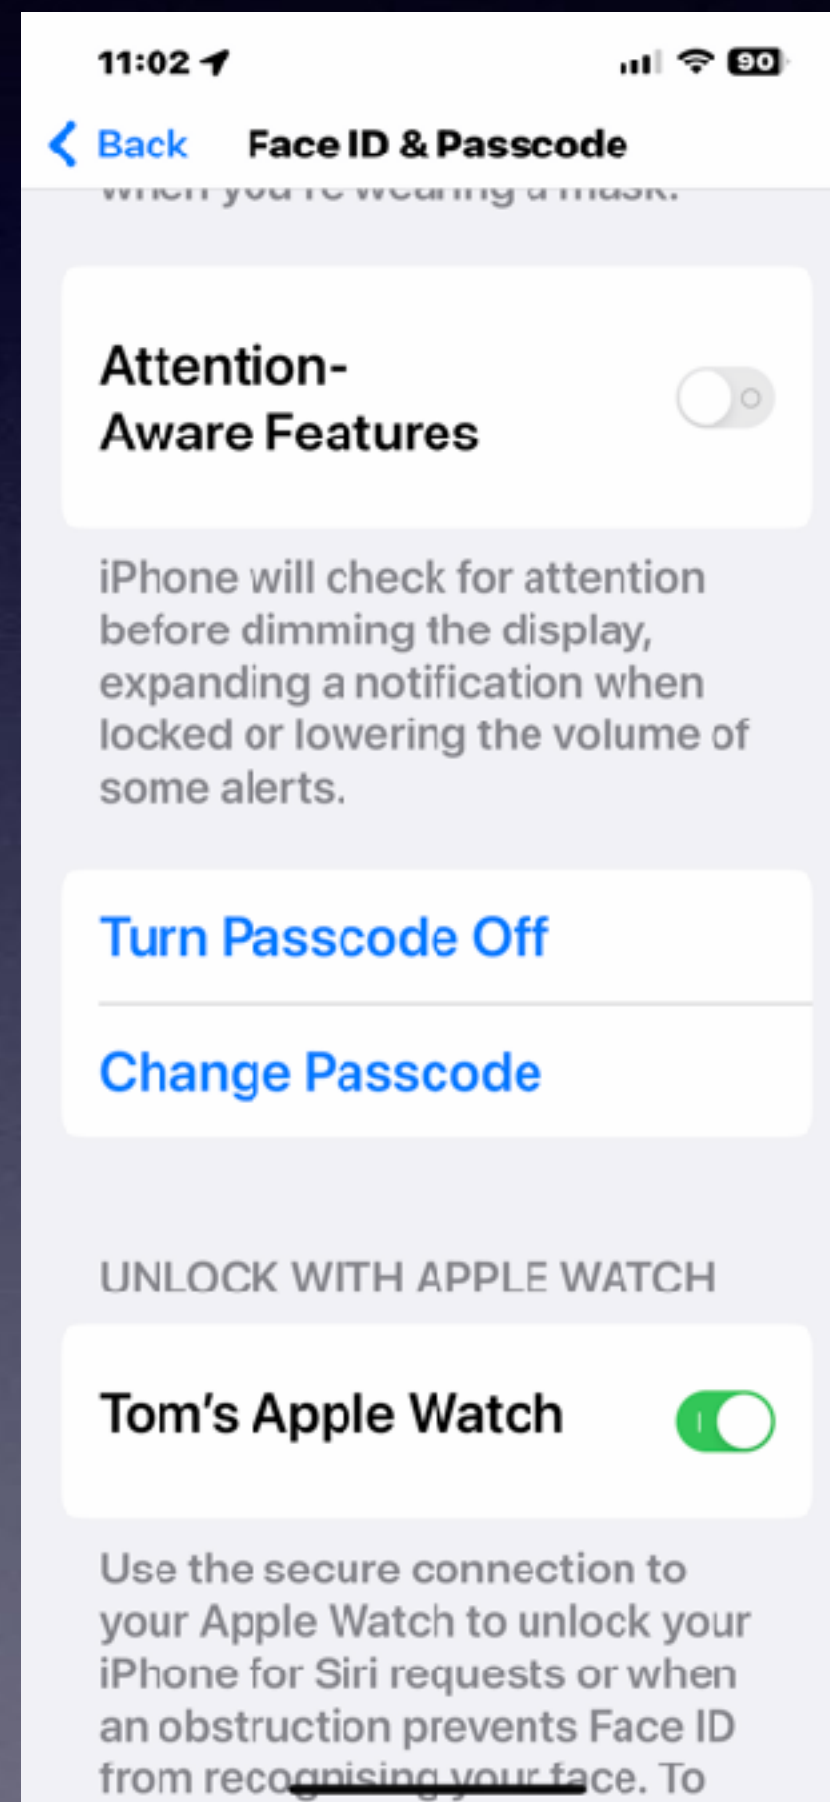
11:02

90

Back Face ID & Passcode

when you're wearing a mask.

Attention-Aware Features

iPhone will check for attention before dimming the display, expanding a notification when locked or lowering the volume of some alerts.

Turn Passcode Off

Change Passcode

UNLOCK WITH APPLE WATCH

Tom's Apple Watch

Use the secure connection to your Apple Watch to unlock your iPhone for Siri requests or when an obstruction prevents Face ID from recognising your face. To